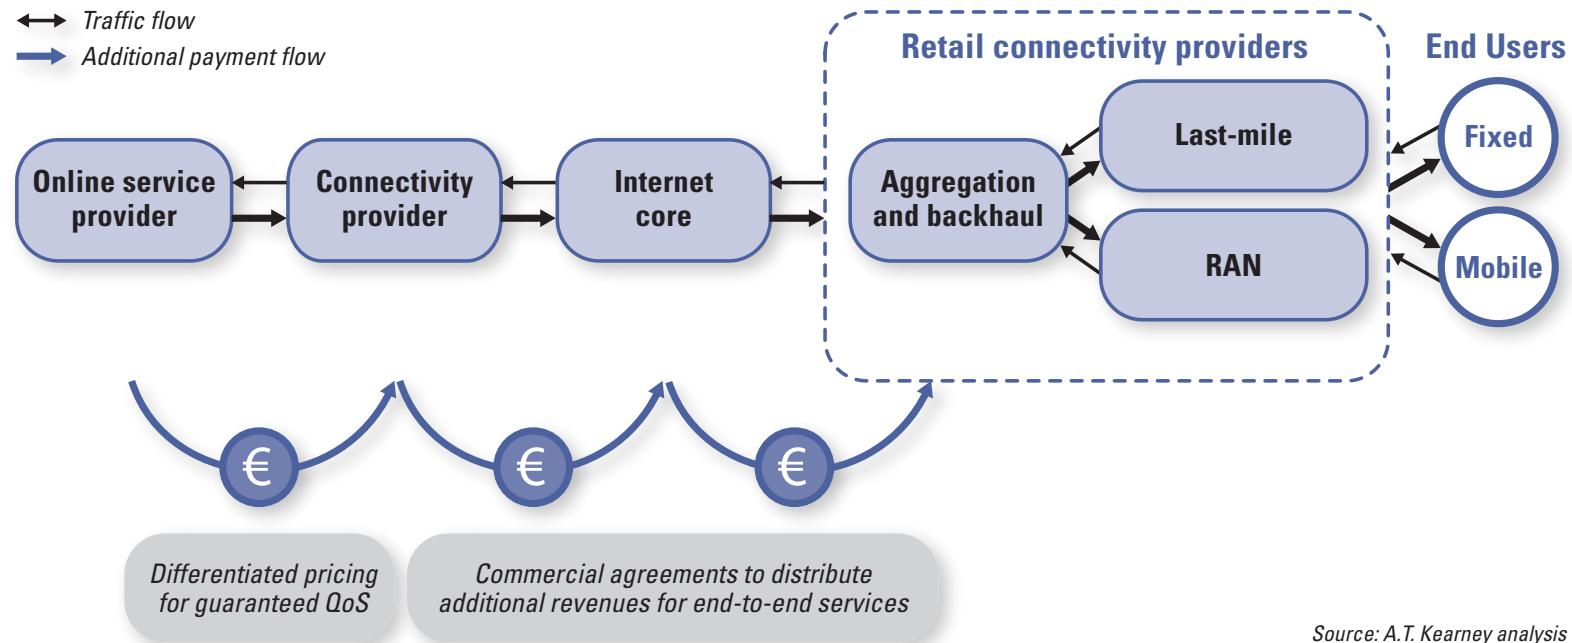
Traffic flow
Additional payment flow

Retail connectivity providers

End Users

Online service provider

Connectivity provider

Internet core

Aggregation and backhaul

Last-mile

RAN

Fixed

Mobile

€

€

€

Differentiated pricing for guaranteed QoS

Commercial agreements to distribute additional revenues for end-to-end services

Source: A.T. Kearney analysis